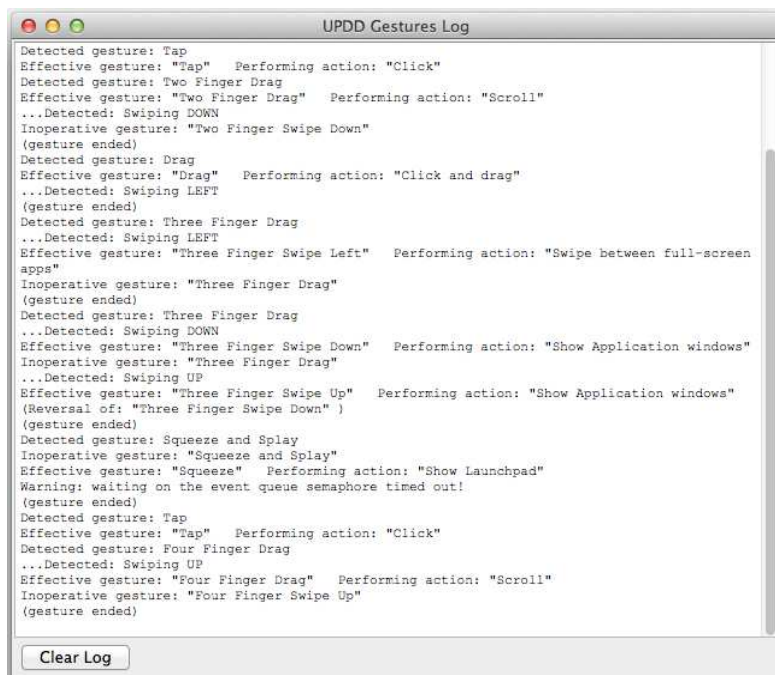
UPDD Gestures Log

Detected gesture: Tap
Effective gesture: "Tap"   Performing action: "Click"
Detected gesture: Two Finger Drag
Effective gesture: "Two Finger Drag"   Performing action: "Scroll"
...Detected: Swiping DOWN
Inoperative gesture: "Two Finger Swipe Down"
(gesture ended)
Detected gesture: Drag
Effective gesture: "Drag"   Performing action: "Click and drag"
...Detected: Swiping LEFT
(gesture ended)
Detected gesture: Three Finger Drag
...Detected: Swiping LEFT
Effective gesture: "Three Finger Swipe Left"   Performing action: "Swipe between full-screen apps"
Inoperative gesture: "Three Finger Drag"
(gesture ended)
Detected gesture: Three Finger Drag
...Detected: Swiping DOWN
Effective gesture: "Three Finger Swipe Down"   Performing action: "Show Application windows"
Inoperative gesture: "Three Finger Drag"
...Detected: Swiping UP
Effective gesture: "Three Finger Swipe Up"   Performing action: "Show Application windows"
(Reversal of: "Three Finger Swipe Down" )
(gesture ended)
Detected gesture: Squeeze and Splay
Inoperative gesture: "Squeeze and Splay"
Effective gesture: "Squeeze"   Performing action: "Show Launchpad"
Warning: waiting on the event queue semaphore timed out!
(gesture ended)
Detected gesture: Tap
Effective gesture: "Tap"   Performing action: "Click"
Detected gesture: Four Finger Drag
...Detected: Swiping UP
Effective gesture: "Four Finger Drag"   Performing action: "Scroll"
Inoperative gesture: "Four Finger Swipe Up"
(gesture ended)

Clear Log